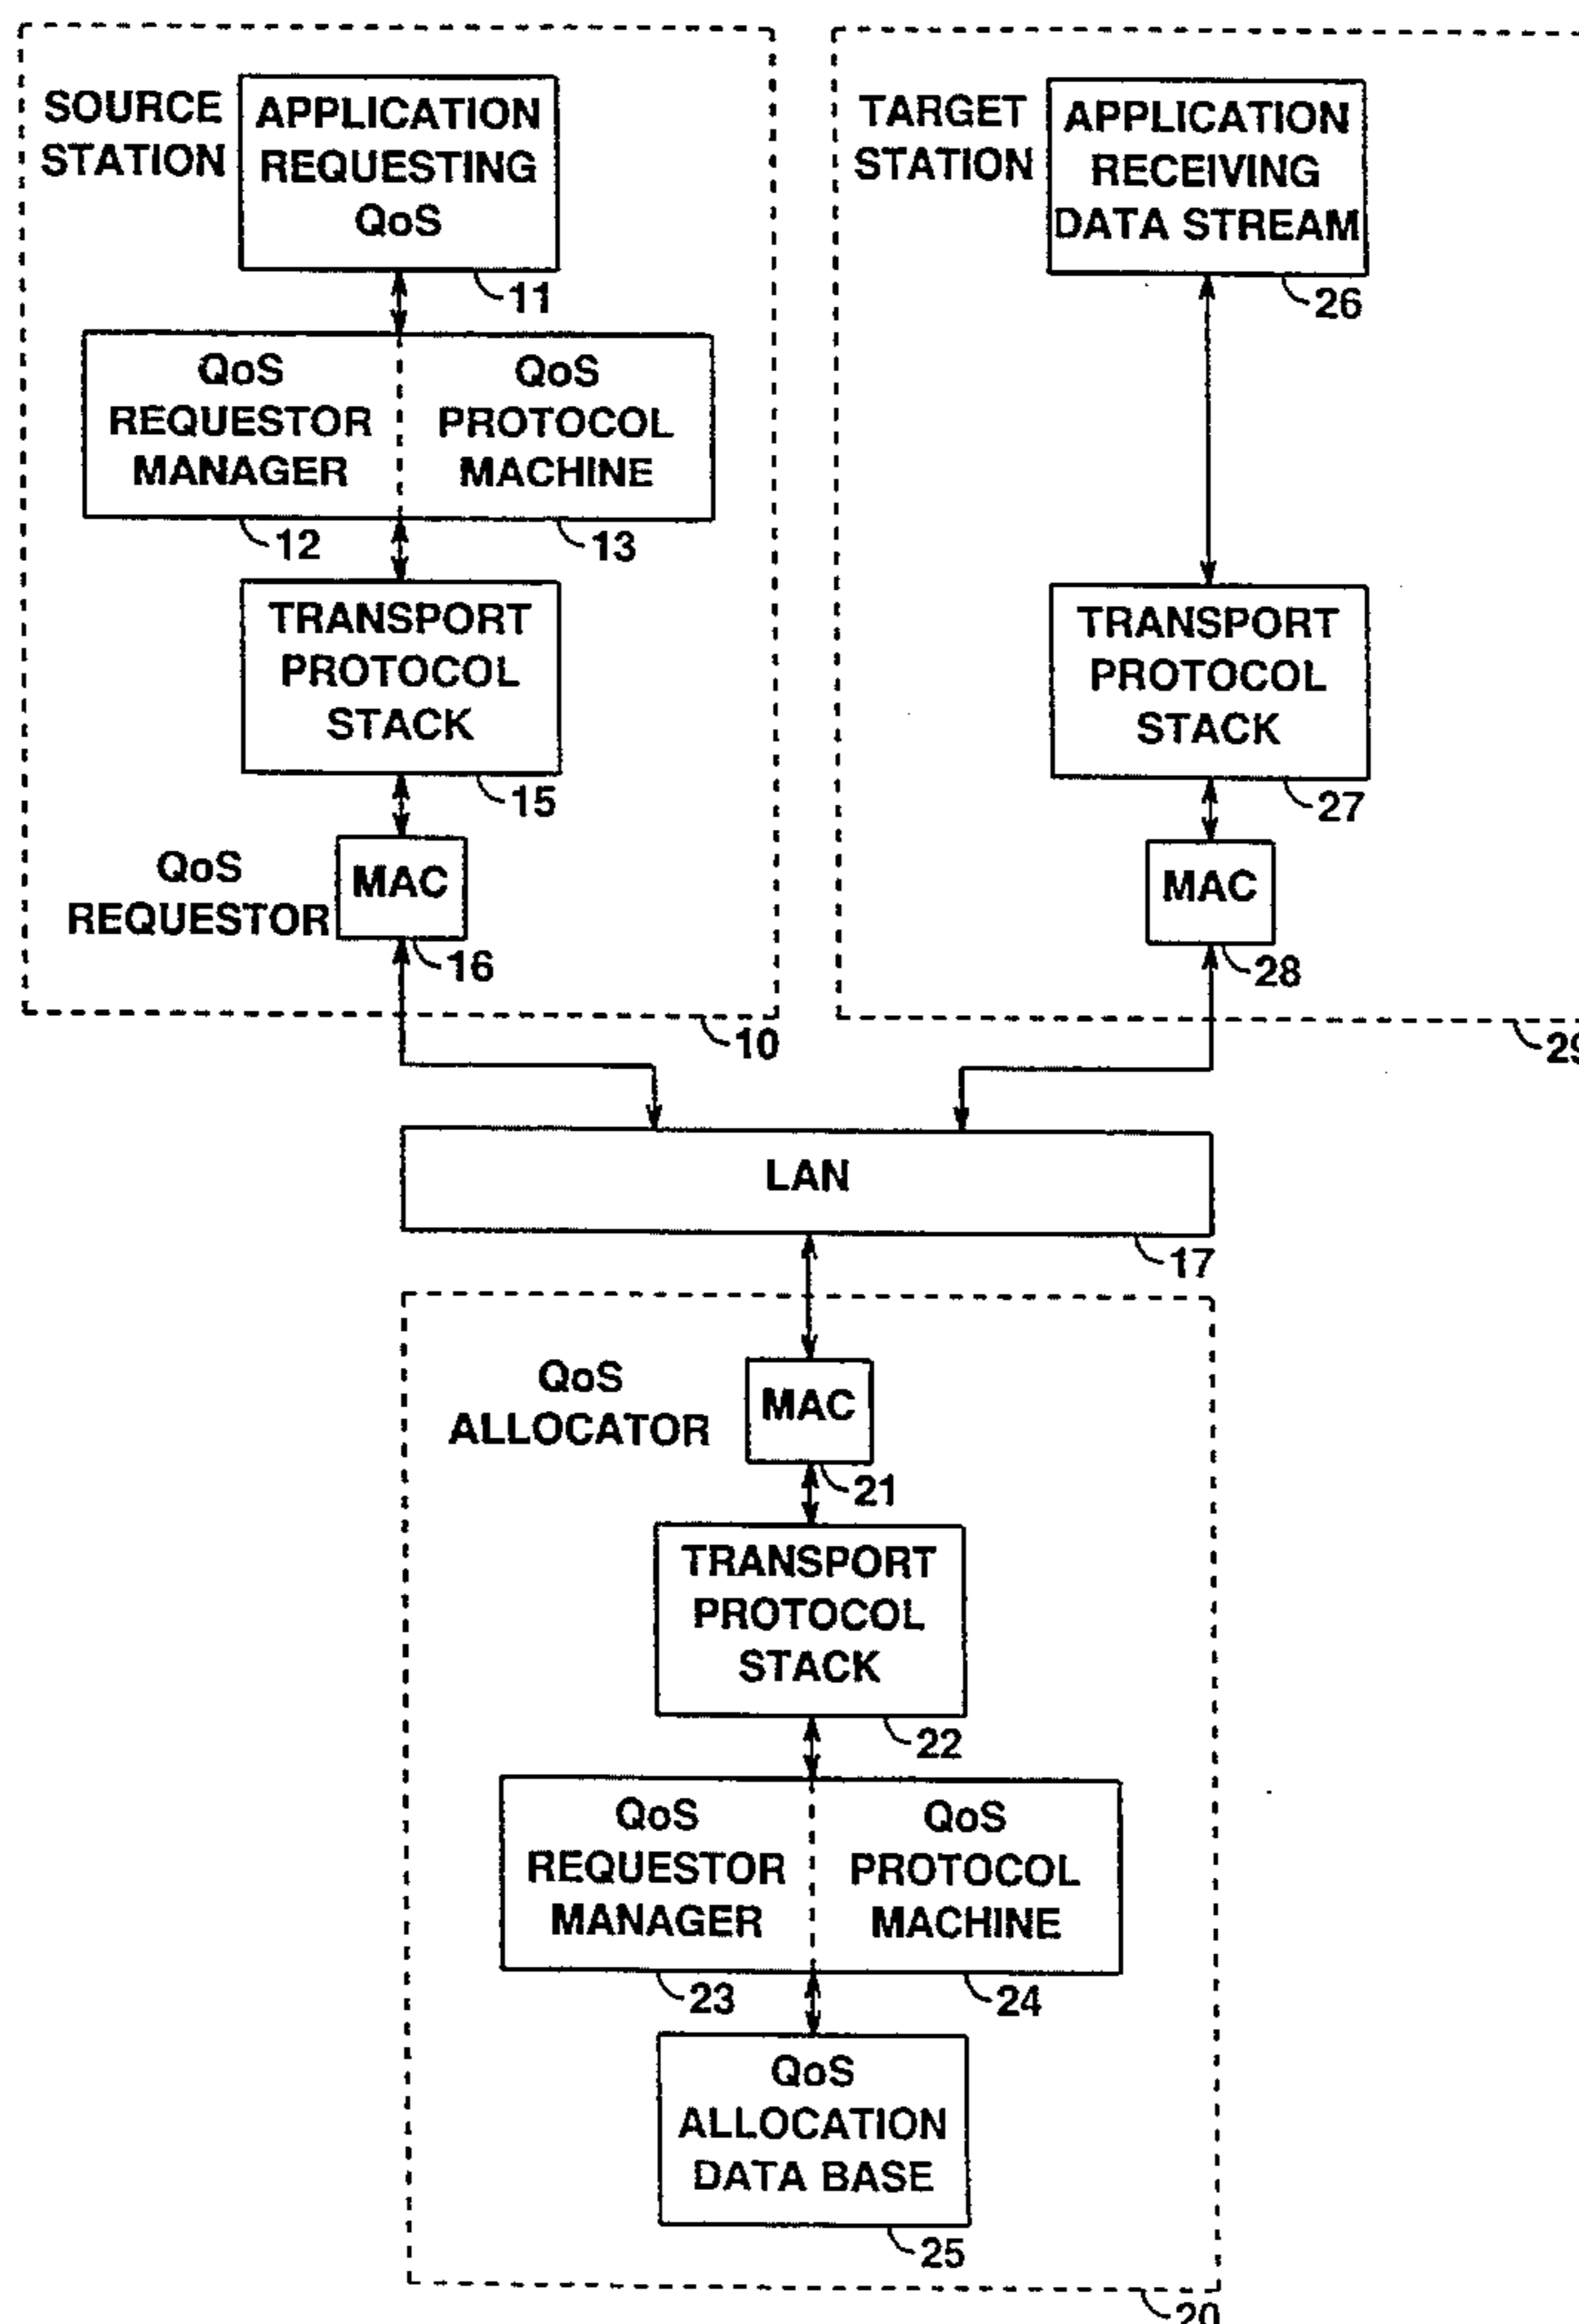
SOURCE STATION

APPLICATION REQUESTING QoS

11

QoS REQUESTOR MANAGER

QoS PROTOCOL MACHINE

12

13

TRANSPORT PROTOCOL STACK

15

QoS REQUESTOR

MAC

16

10

TARGET STATION

APPLICATION RECEIVING DATA STREAM

26

TRANSPORT PROTOCOL STACK

27

MAC

28

29

LAN

17

QoS ALLOCATOR

MAC

21

TRANSPORT PROTOCOL STACK

22

QoS REQUESTOR MANAGER

QoS PROTOCOL MACHINE

23

24

QoS ALLOCATION DATA BASE

25

20